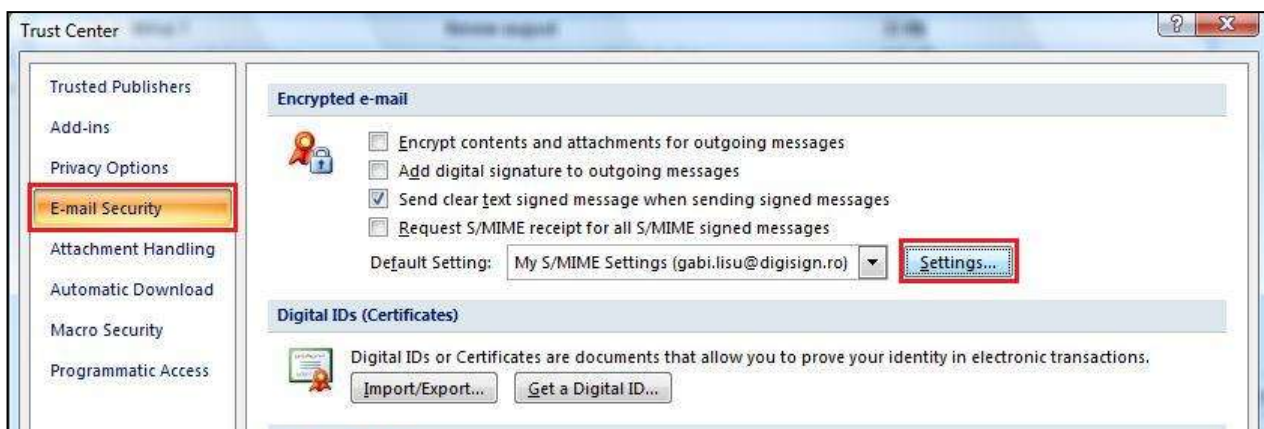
Trust Center

Trusted Publishers
Add-ins
Privacy Options
E-mail Security
Attachment Handling
Automatic Download
Macro Security
Programmatic Access

Encrypted e-mail

Encrypt contents and attachments for outgoing messages
Add digital signature to outgoing messages
Send clear text signed message when sending signed messages
Request S/MIME receipt for all S/MIME signed messages

Default Setting: My S/MIME Settings (gabi.lisu@digisign.ro) Settings...

Digital IDs (Certificates)

Digital IDs or Certificates are documents that allow you to prove your identity in electronic transactions.

Import/Export... Get a Digital ID...